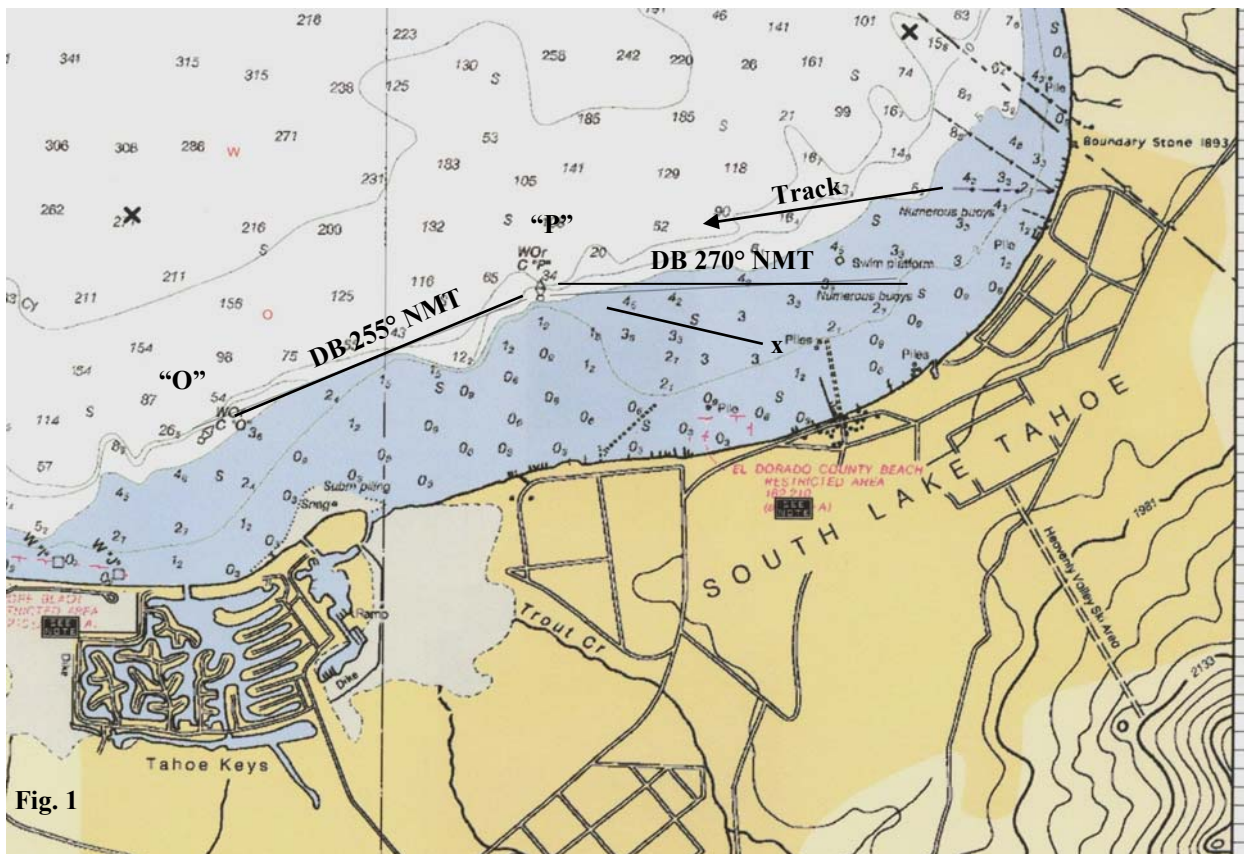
216 223 46 141 101 83
341 315 315 238 125 130 S 258 242 220 26 161 S 74
Boundary Stone 1893
306 308 286 W 271 53 185 185 S 21 99
183 141 129 118
231 105
Track
262 216 200 132 S "P" 52 90
Numerous buoys
WOr C "P" 34 20
DB 270° NMT
Swim platform
211 156 O 125 116 65
Numerous buoys
DB 255° NMT
154 98 75 43
x Piles
Piles
154 "O" 87 54
WOr C "O"
114 S
57
Subm piling
Sntg
EL DORADO COUNTY BEACH RESTRICTED AREA 162.210
SOUTH LAKE TAHOE
Heavenly Valley Ski Area
1981
2133
Trout Cr
Ramp
Dike
Tahoe Keys
Fig. 1